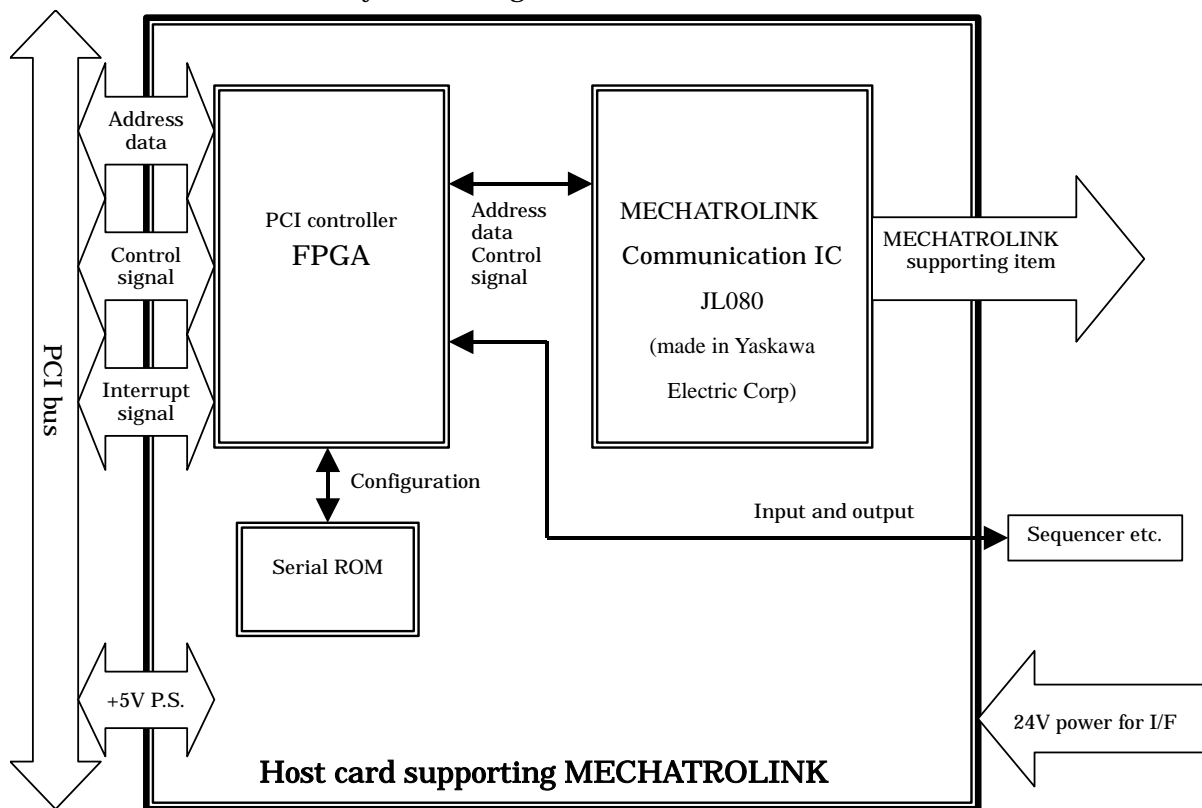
PCI bus

Address data

Control signal

Interrupt signal

+5V P.S.

PCI controller
FPGA

Address data Control signal

MECHATROLINK
Communication IC
JL080
(made in Yaskawa Electric Corp)

MECHATROLINK supporting item

Configuration

Serial ROM

Input and output

Sequencer etc.

24V power for I/F

Host card supporting MECHATROLINK